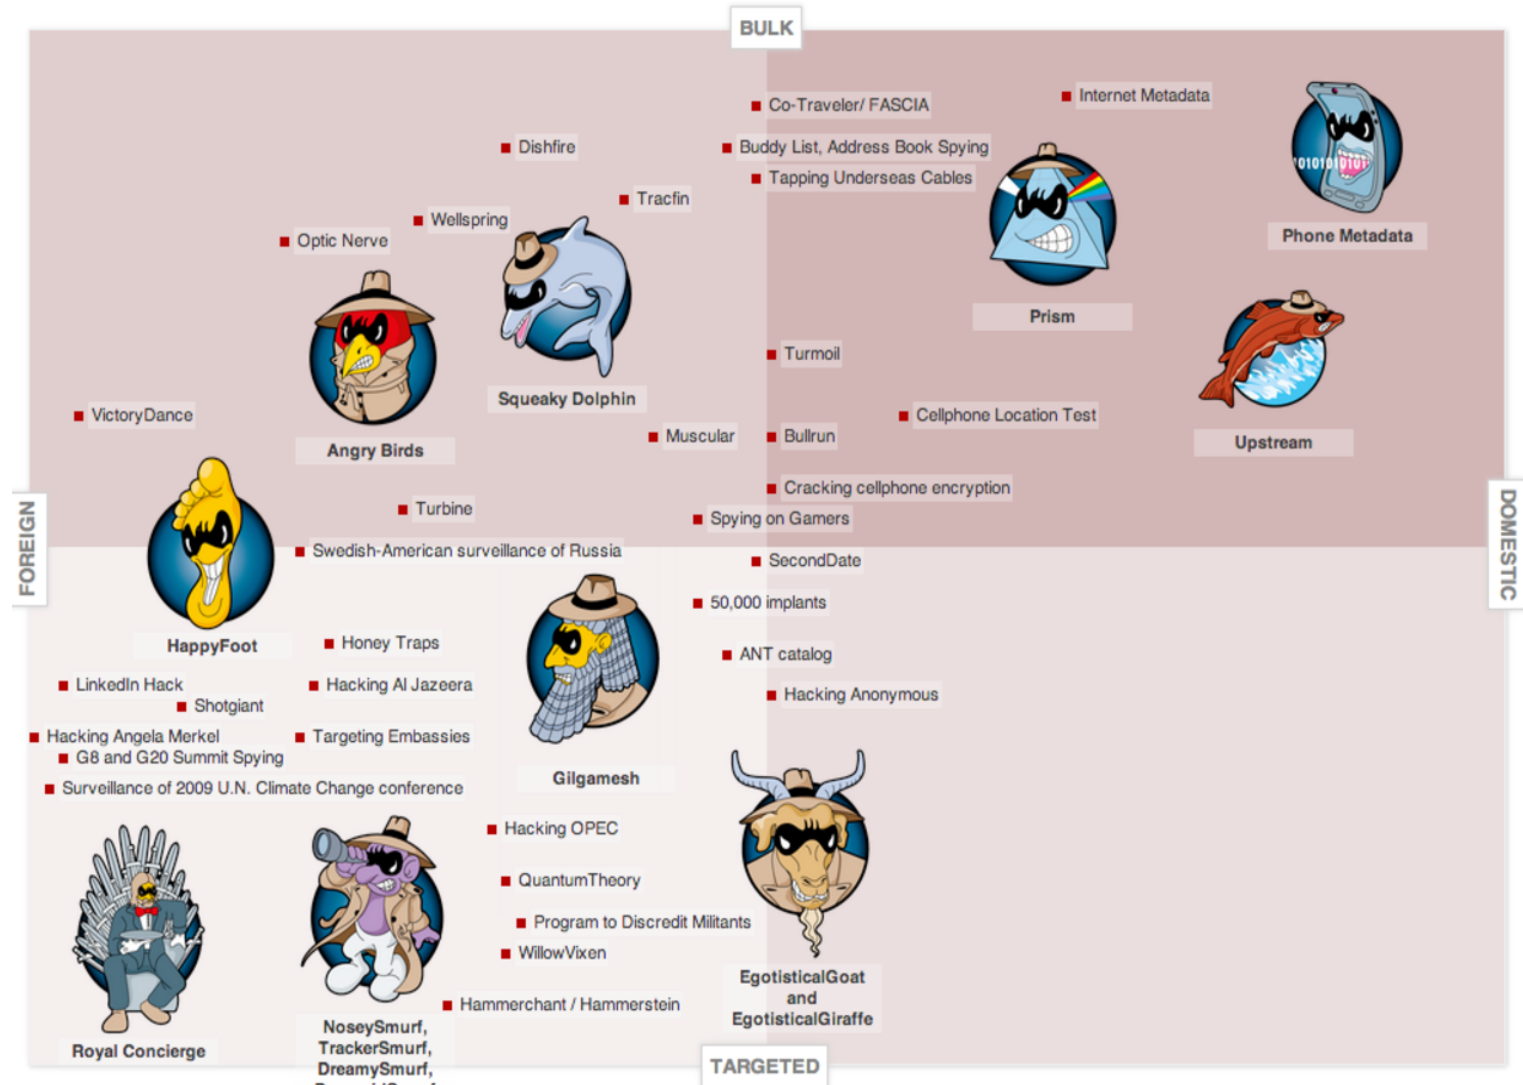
BULK

Co-Traveler/ FASCIA

Internet Metadata

Dishfire

Buddy List, Address Book Spying

Tapping Underseas Cables

Tracfin

Wellspring

Optic Nerve

Phone Metadata

Prism

Squeaky Dolphin

Turmoil

Angry Birds

VictoryDance

Muscular

Bullrun

Cellphone Location Test

Upstream

Cracking cellphone encryption

Turbine

Spying on Gamers

FOREIGN

DOMESTIC

Swedish-American surveillance of Russia

SecondDate

50,000 implants

HappyFoot

Honey Traps

ANT catalog

LinkedIn Hack

Hacking Al Jazeera

Shotgiant

Hacking Anonymous

Hacking Angela Merkel

Targeting Embassies

G8 and G20 Summit Spying

Gilgamesh

Surveillance of 2009 U.N. Climate Change conference

Hacking OPEC

QuantumTheory

Program to Discredit Militants

WillowVixen

EgotisticalGoat and EgotisticalGiraffe

Hammerchant / Hammerstein

Royal Concierge

NoseySmurf, TrackerSmurf, DreamySmurf, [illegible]

TARGETED